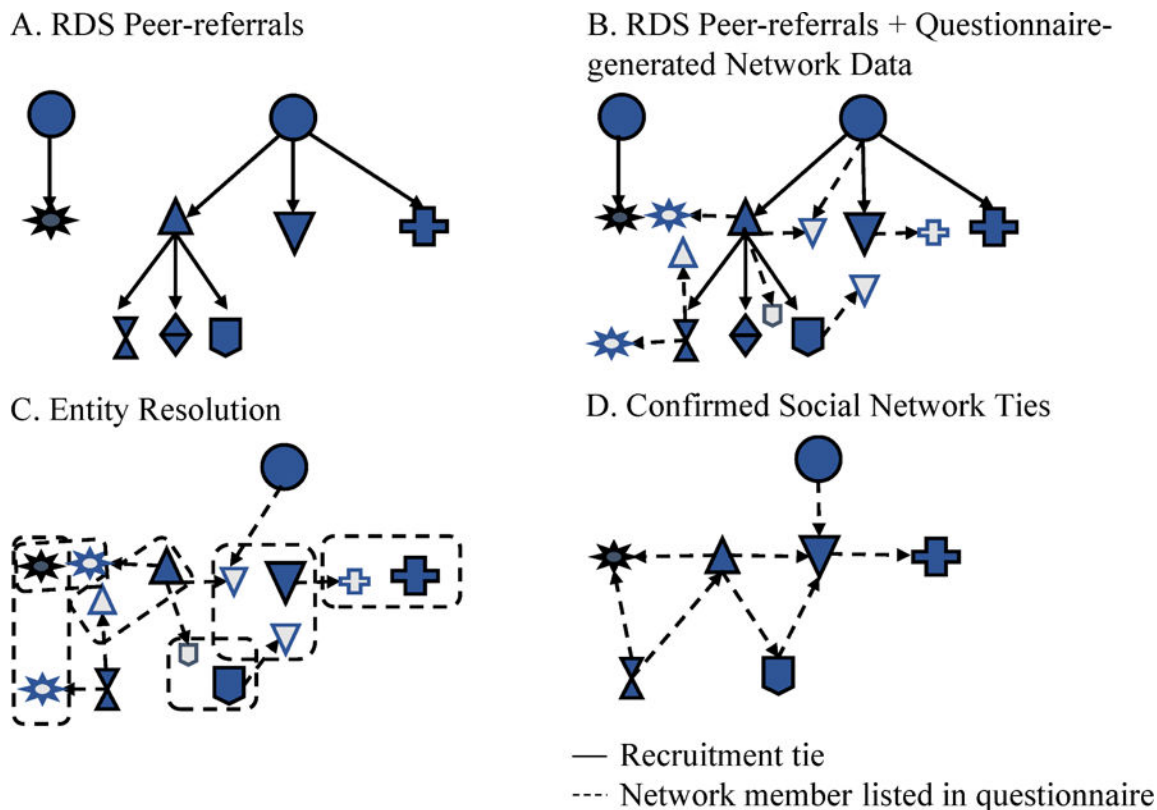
A. RDS Peer-referrals

B. RDS Peer-referrals + Questionnaire-generated Network Data

C. Entity Resolution

D. Confirmed Social Network Ties

— Recruitment tie
--- Network member listed in questionnaire